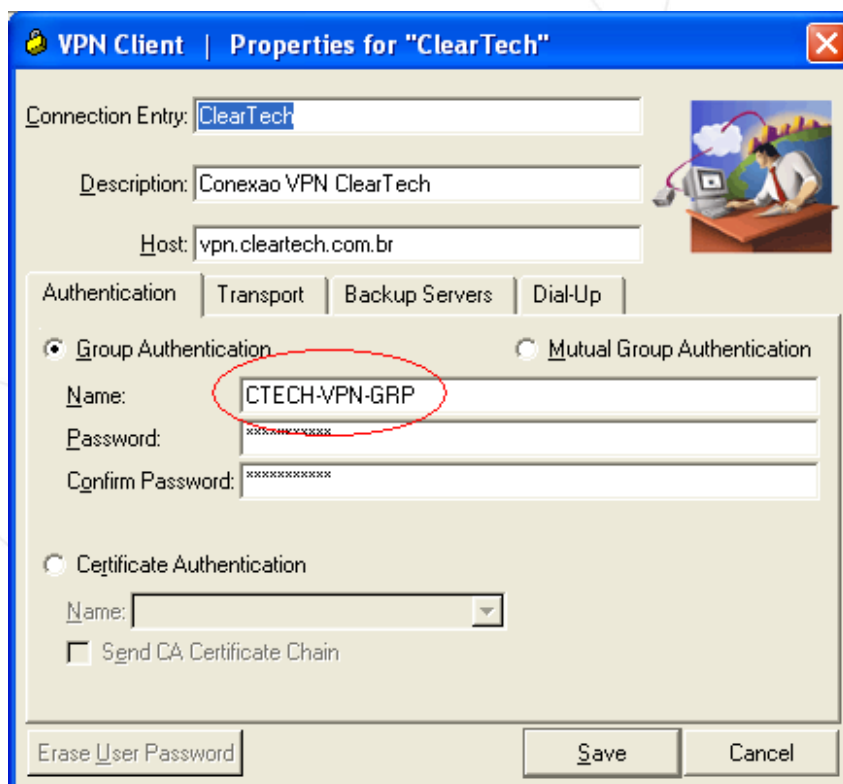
VPN Client | Properties for "ClearTech"

Connection Entry: ClearTech

Description: Conexao VPN ClearTech

Host: vpn.cleartech.com.br

Authentication | Transport | Backup Servers | Dial-Up

Group Authentication

Mutual Group Authentication

Name: CTECH-VPN-GRP

Password: ***********

Confirm Password: ***********

Certificate Authentication

Name:

Send CA Certificate Chain

Erase User Password

Save

Cancel